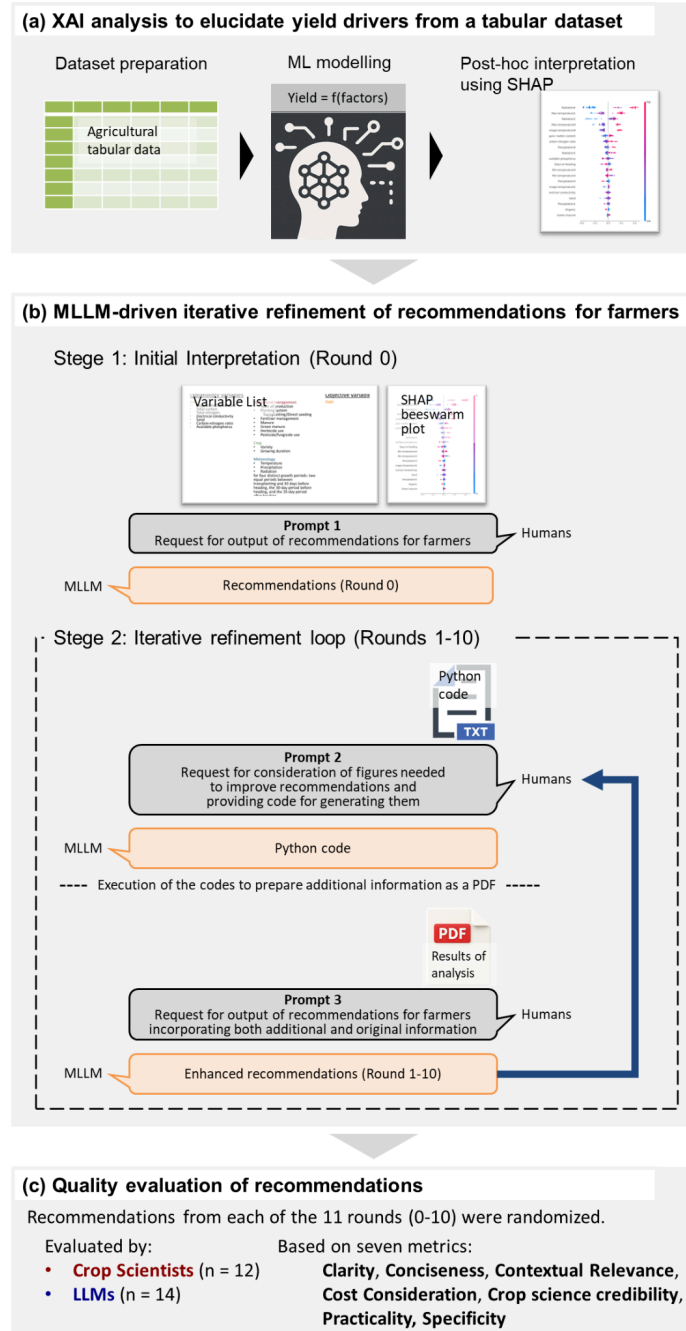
(a) XAI analysis to elucidate yield drivers from a tabular dataset

Dataset preparation

Agricultural tabular data

ML modelling

Yield = f(factors)

Post-hoc interpretation using SHAP

(b) MLLM-driven iterative refinement of recommendations for farmers

Stege 1: Initial Interpretation (Round 0)

Variable List

SHAP beeswarm plot

Prompt 1
Request for output of recommendations for farmers

Humans

MLLM

Recommendations (Round 0)

Stege 2: Iterative refinement loop (Rounds 1-10)

Python code

TXT

Prompt 2
Request for consideration of figures needed to improve recommendations and providing code for generating them

Humans

MLLM

Python code

---- Execution of the codes to prepare additional information as a PDF ----

PDF

Results of analysis

Prompt 3
Request for output of recommendations for farmers incorporating both additional and original information

Humans

MLLM

Enhanced recommendations (Round 1-10)

(c) Quality evaluation of recommendations

Recommendations from each of the 11 rounds (0-10) were randomized.

Evaluated by:
• Crop Scientists (n = 12)
• LLMs (n = 14)

Based on seven metrics:
Clarity, Conciseness, Contextual Relevance, Cost Consideration, Crop science credibility, Practicality, Specificity